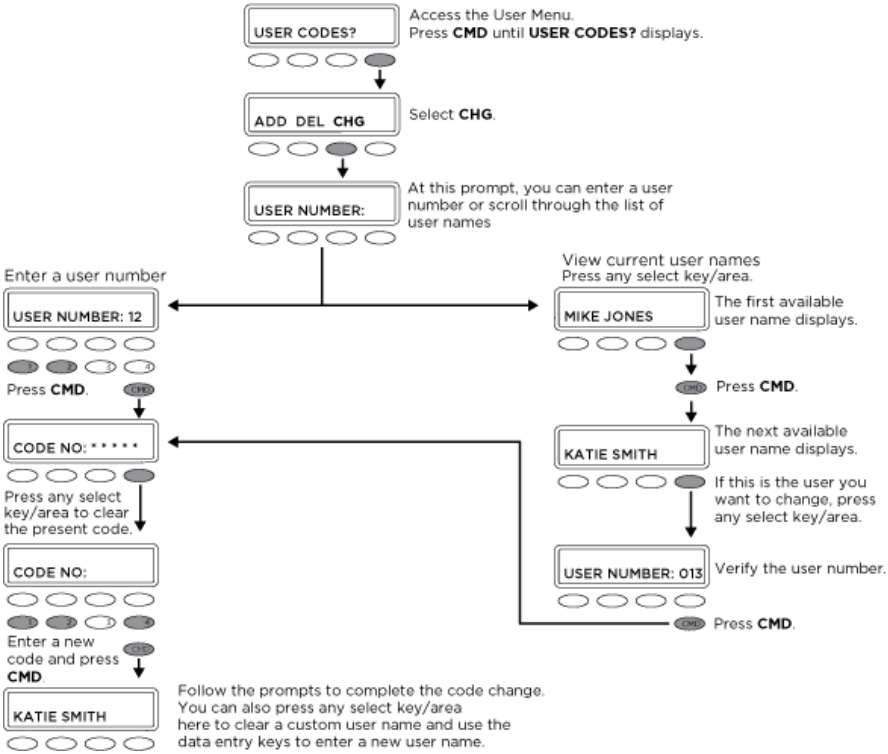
USER CODES?

Access the User Menu. Press **CMD** until **USER CODES?** displays.

ADD DEL CHG

Select **CHG**.

USER NUMBER:

At this prompt, you can enter a user number or scroll through the list of user names

Enter a user number

USER NUMBER: 12

1 2 3 4

Press **CMD**. CMD

CODE NO: * * * * *

Press any select key/area to clear the present code.

CODE NO:

1 2 3 4

Enter a new code and press **CMD**. CMD

KATIE SMITH

Follow the prompts to complete the code change. You can also press any select key/area here to clear a custom user name and use the data entry keys to enter a new user name.

View current user names
Press any select key/area.

MIKE JONES

The first available user name displays.

CMD Press **CMD**.

KATIE SMITH

The next available user name displays.

If this is the user you want to change, press any select key/area.

USER NUMBER: 013

Verify the user number.

CMD Press **CMD**.